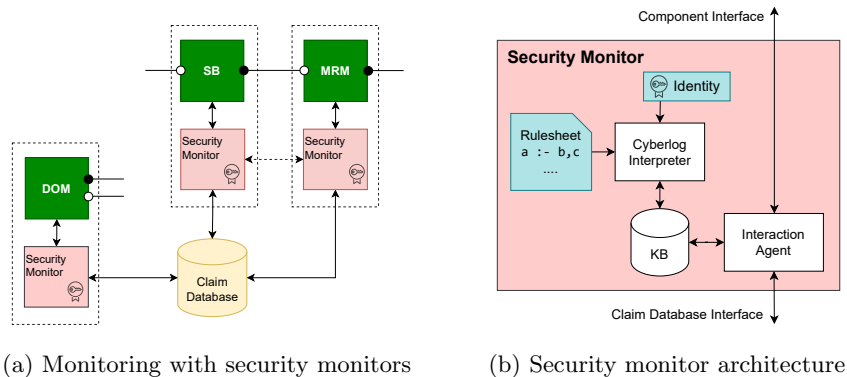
SB

MRM

Security Monitor

Security Monitor

DOM

Security Monitor

Claim Database

(a) Monitoring with security monitors

Component Interface

Security Monitor

Identity

Rulesheet
a :- b,c
....

Cyberlog Interpreter

KB

Interaction Agent

Claim Database Interface

(b) Security monitor architecture